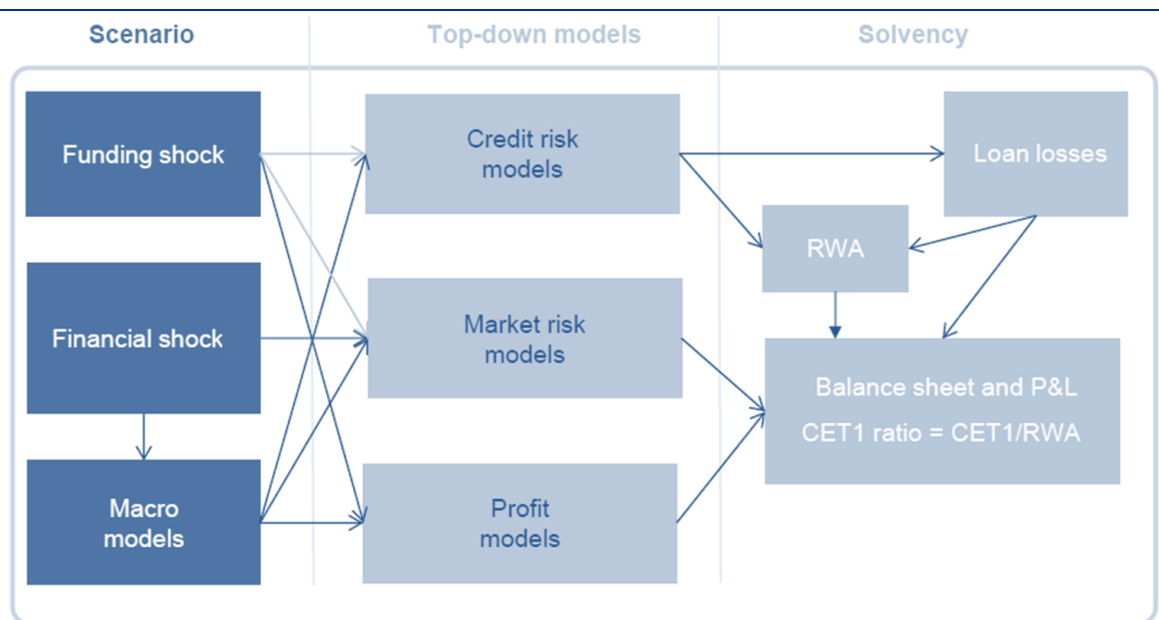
Scenario

Top-down models

Solvency

Funding shock

Financial shock

Macro models

Credit risk models

Market risk models

Profit models

Loan losses

RWA

Balance sheet and P&L

CET1 ratio = CET1/RWA